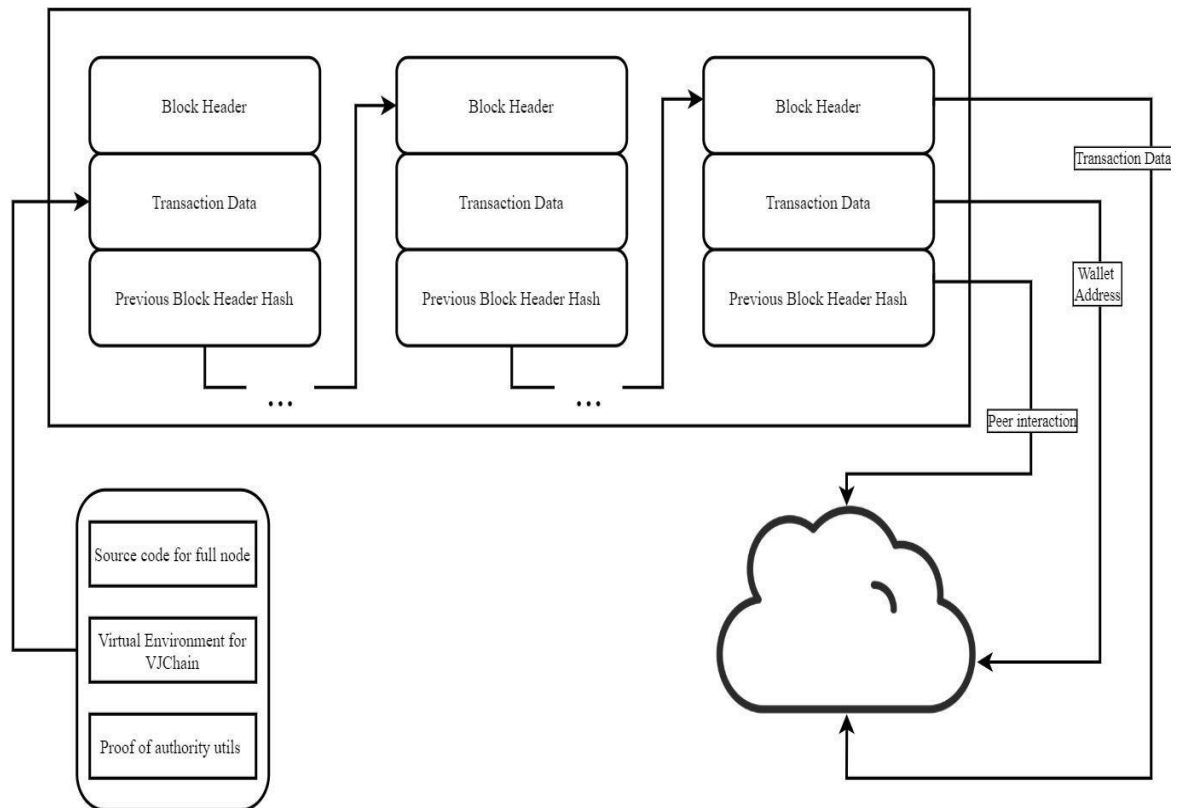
Block Header

Transaction Data

Previous Block Header Hash

...

Block Header

Transaction Data

Previous Block Header Hash

...

Block Header

Transaction Data

Previous Block Header Hash

Transaction Data

Wallet Address

Peer interaction

Source code for full node

Virtual Environment for VJChain

Proof of authority utils